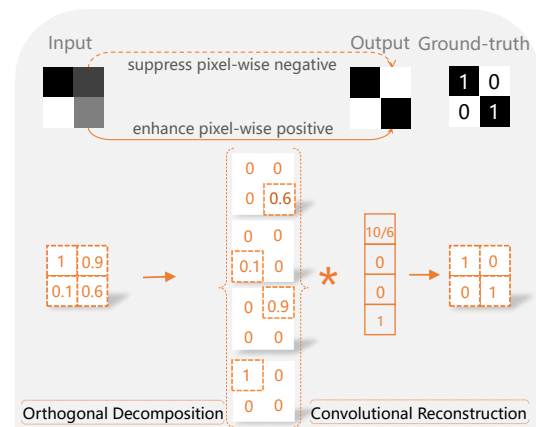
Input

suppress pixel-wise negative

enhance pixel-wise positive

Output

Ground-truth

| 1 | 0 |
|---|---|
| 0 | 1 |

| 1 | 0.9 |
|---|---|
| 0.1 | 0.6 |

| 0 | 0 |
|---|---|
| 0 | 0.6 |

| 0 | 0 |
|---|---|
| 0.1 | 0 |

| 0 | 0.9 |
|---|---|
| 0 | 0 |

| 1 | 0 |
|---|---|
| 0 | 0 |

*

| 10/6 |
|---|
| 0 |
| 0 |
| 1 |

| 1 | 0 |
|---|---|
| 0 | 1 |

Orthogonal Decomposition

Convolutional Reconstruction